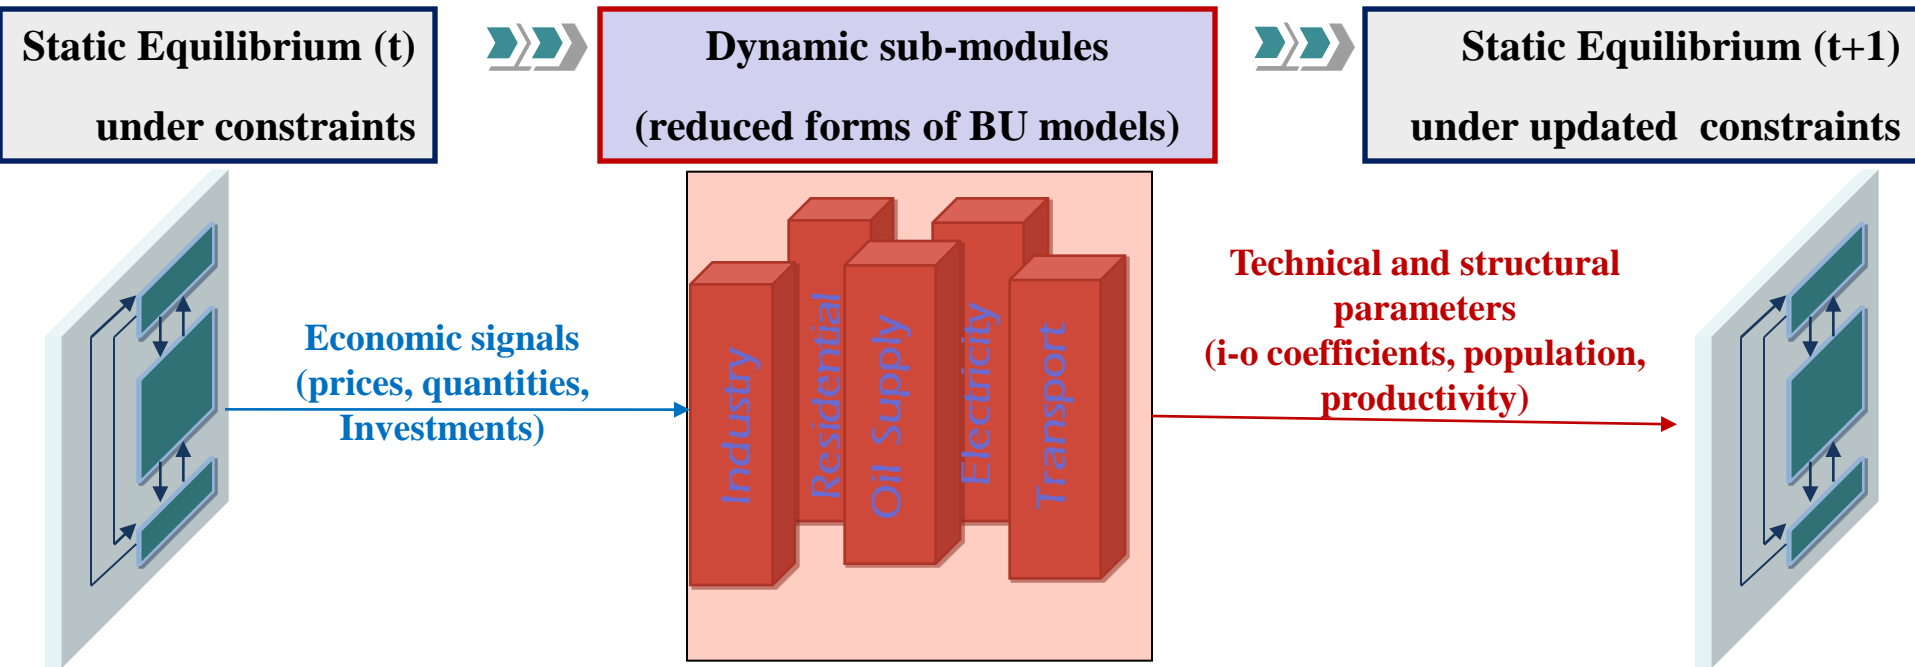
Static Equilibrium (t)
under constraints

Dynamic sub-modules
(reduced forms of BU models)

Static Equilibrium (t+1)
under updated constraints

Economic signals
(prices, quantities,
Investments)

Industry
Residential
Oil Supply
Electricity
Transport

Technical and structural
parameters
(i-o coefficients, population,
productivity)